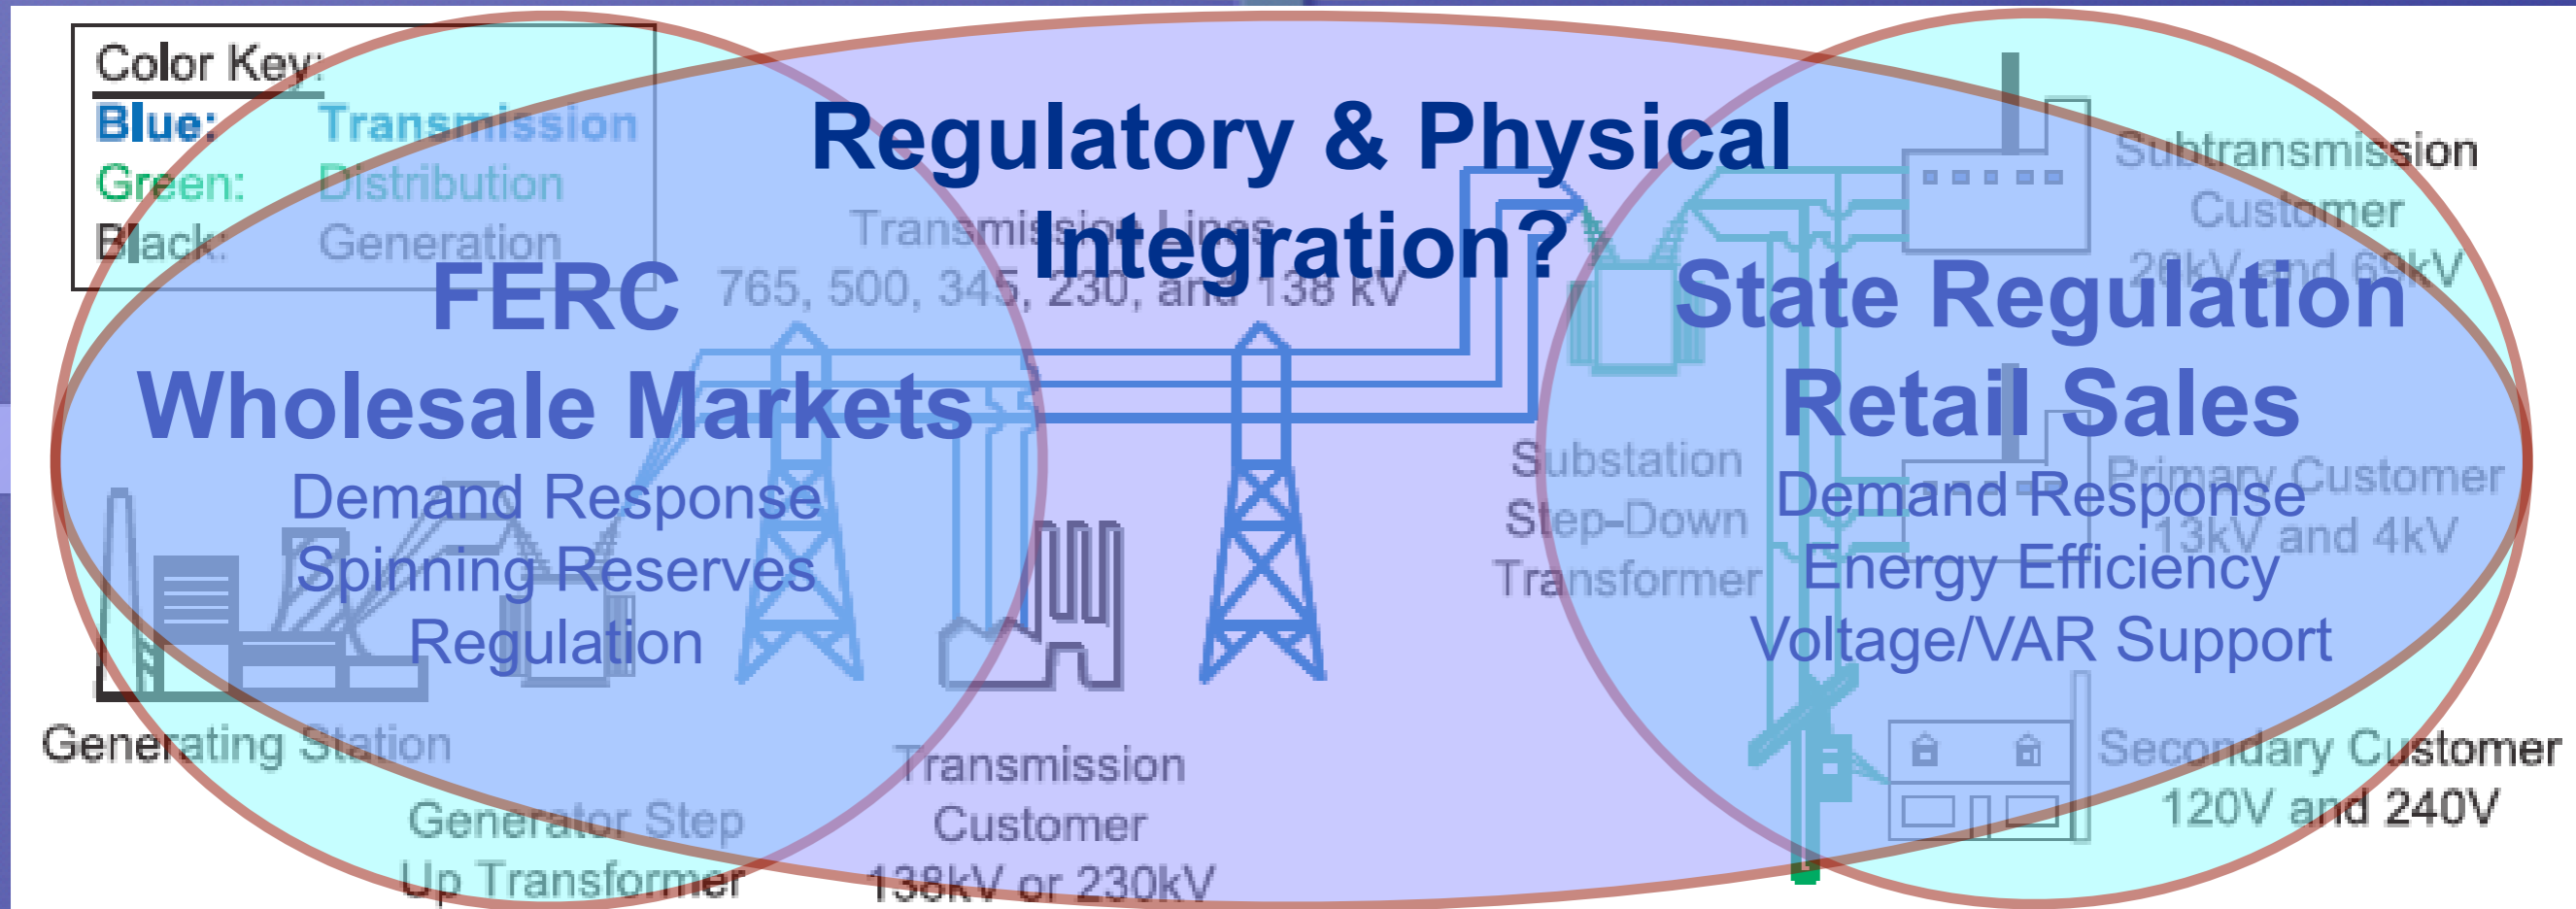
Color Key:
Blue: Transmission
Green: Distribution
Black: Generation

Regulatory & Physical Integration?

Transmission Lines
765, 500, 345, 230, and 138 kV

FERC
Wholesale Markets
Demand Response
Spinning Reserves
Regulation

Subtransmission Customer
26kV and 69kV

State Regulation
Retail Sales
Demand Response
Energy Efficiency
Voltage/VAR Support

Substation Step-Down Transformer

Primary Customer
13kV and 4kV

Generating Station

Generator Step Up Transformer

Transmission Customer
138kV or 230kV

Secondary Customer
120V and 240V